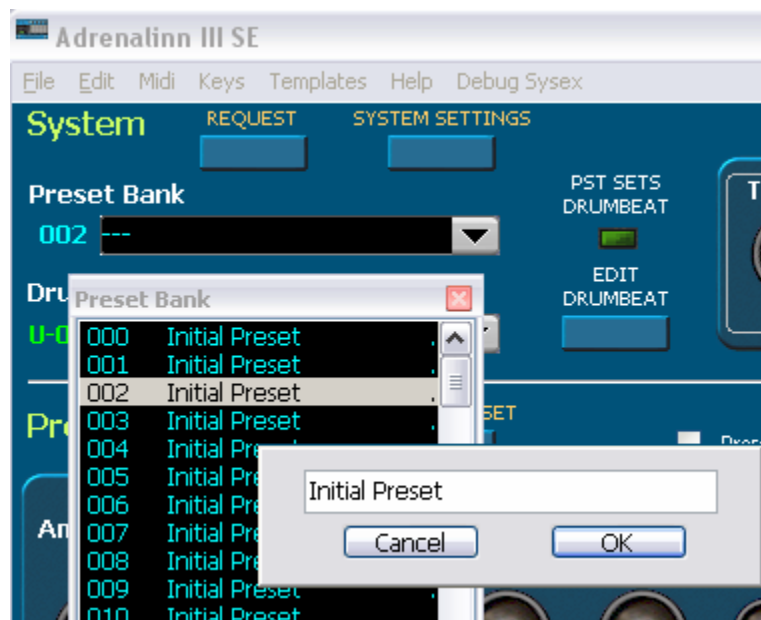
Adrenalinn III SE

File Edit Midi Keys Templates Help Debug Sysex

System
REQUEST
SYSTEM SETTINGS

Preset Bank
002 ---

PST SETS DRUMBEAT

EDIT DRUMBEAT

Dru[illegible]
U-0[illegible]

Pr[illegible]
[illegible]SET

An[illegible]

Preset Bank

| | |
|---|---|
| 000 | Initial Preset |
| 001 | Initial Preset |
| 002 | Initial Preset |
| 003 | Initial Preset |
| 004 | Initial Pre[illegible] |
| 005 | Initial Pre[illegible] |
| 006 | Initial Pre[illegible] |
| 007 | Initial Pre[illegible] |
| 008 | Initial Pre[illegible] |
| 009 | Initial Preset |
| 010 | Initial Preset |

Initial Preset
Cancel
OK